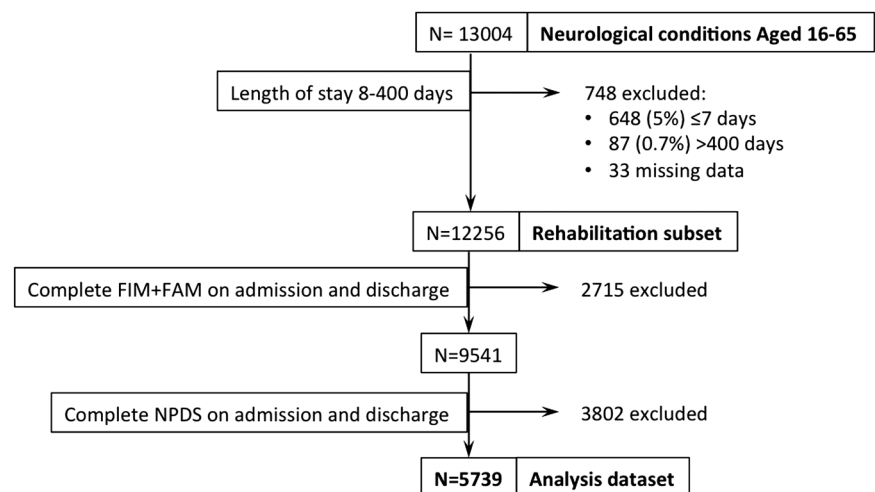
N= 13004 | Neurological conditions Aged 16-65

Length of stay 8-400 days

748 excluded:
• 648 (5%) ≤7 days
• 87 (0.7%) >400 days
• 33 missing data

N=12256 | Rehabilitation subset

Complete FIM+FAM on admission and discharge

2715 excluded

N=9541

Complete NPDS on admission and discharge

3802 excluded

N=5739 | Analysis dataset